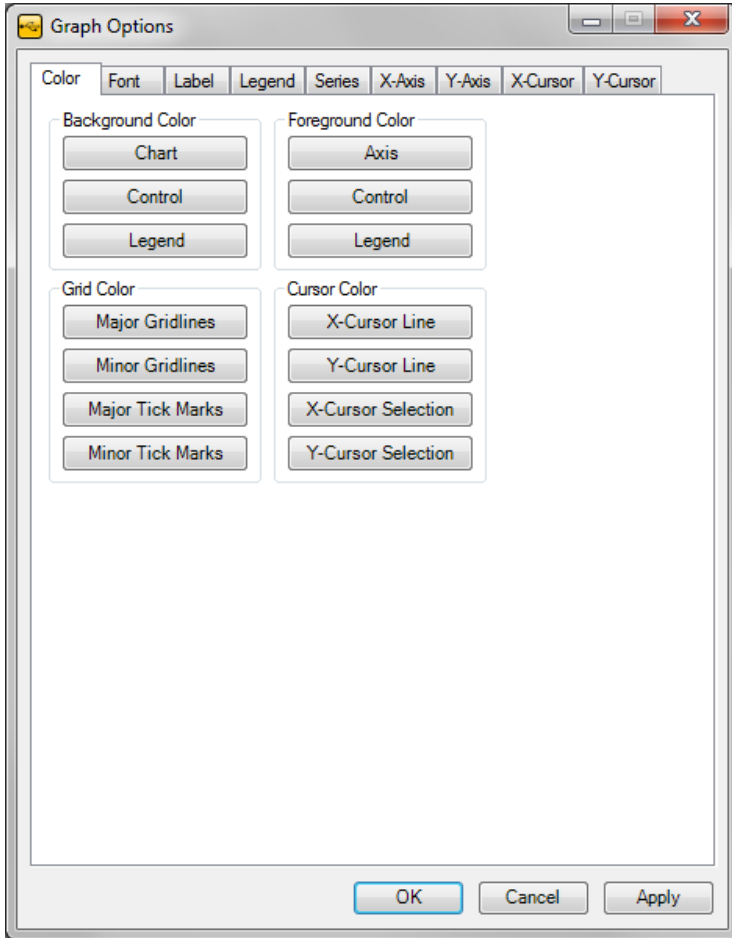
Graph Options

Color | Font | Label | Legend | Series | X-Axis | Y-Axis | X-Cursor | Y-Cursor

Background Color
Chart
Control
Legend

Foreground Color
Axis
Control
Legend

Grid Color
Major Gridlines
Minor Gridlines
Major Tick Marks
Minor Tick Marks

Cursor Color
X-Cursor Line
Y-Cursor Line
X-Cursor Selection
Y-Cursor Selection

OK
Cancel
Apply